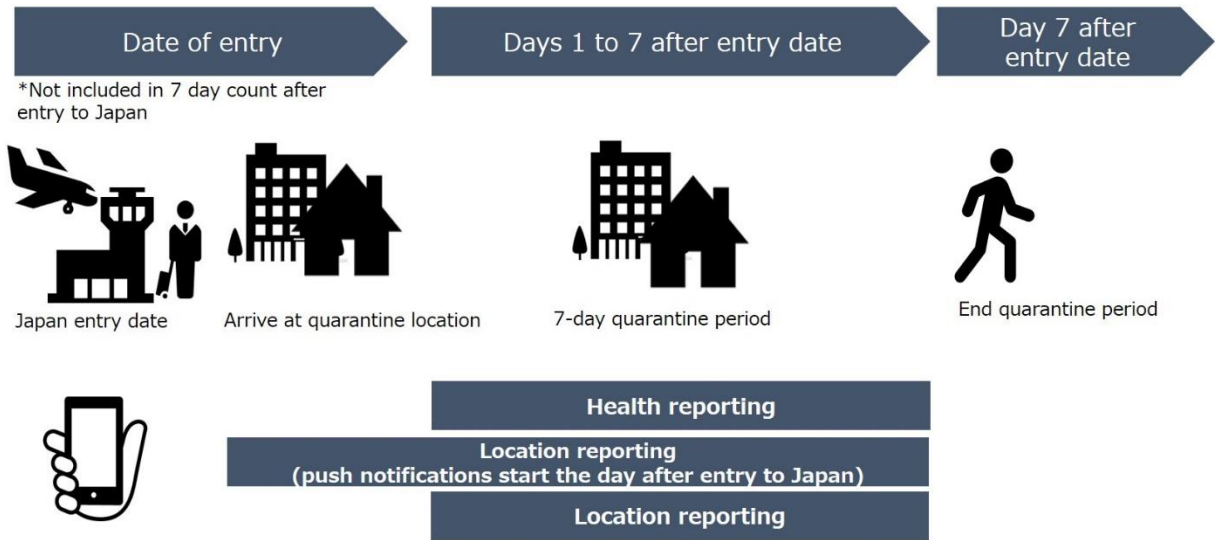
Date of entry

Days 1 to 7 after entry date

Day 7 after entry date

*Not included in 7 day count after entry to Japan

Japan entry date

Arrive at quarantine location

7-day quarantine period

End quarantine period

Health reporting

Location reporting
(push notifications start the day after entry to Japan)

Location reporting